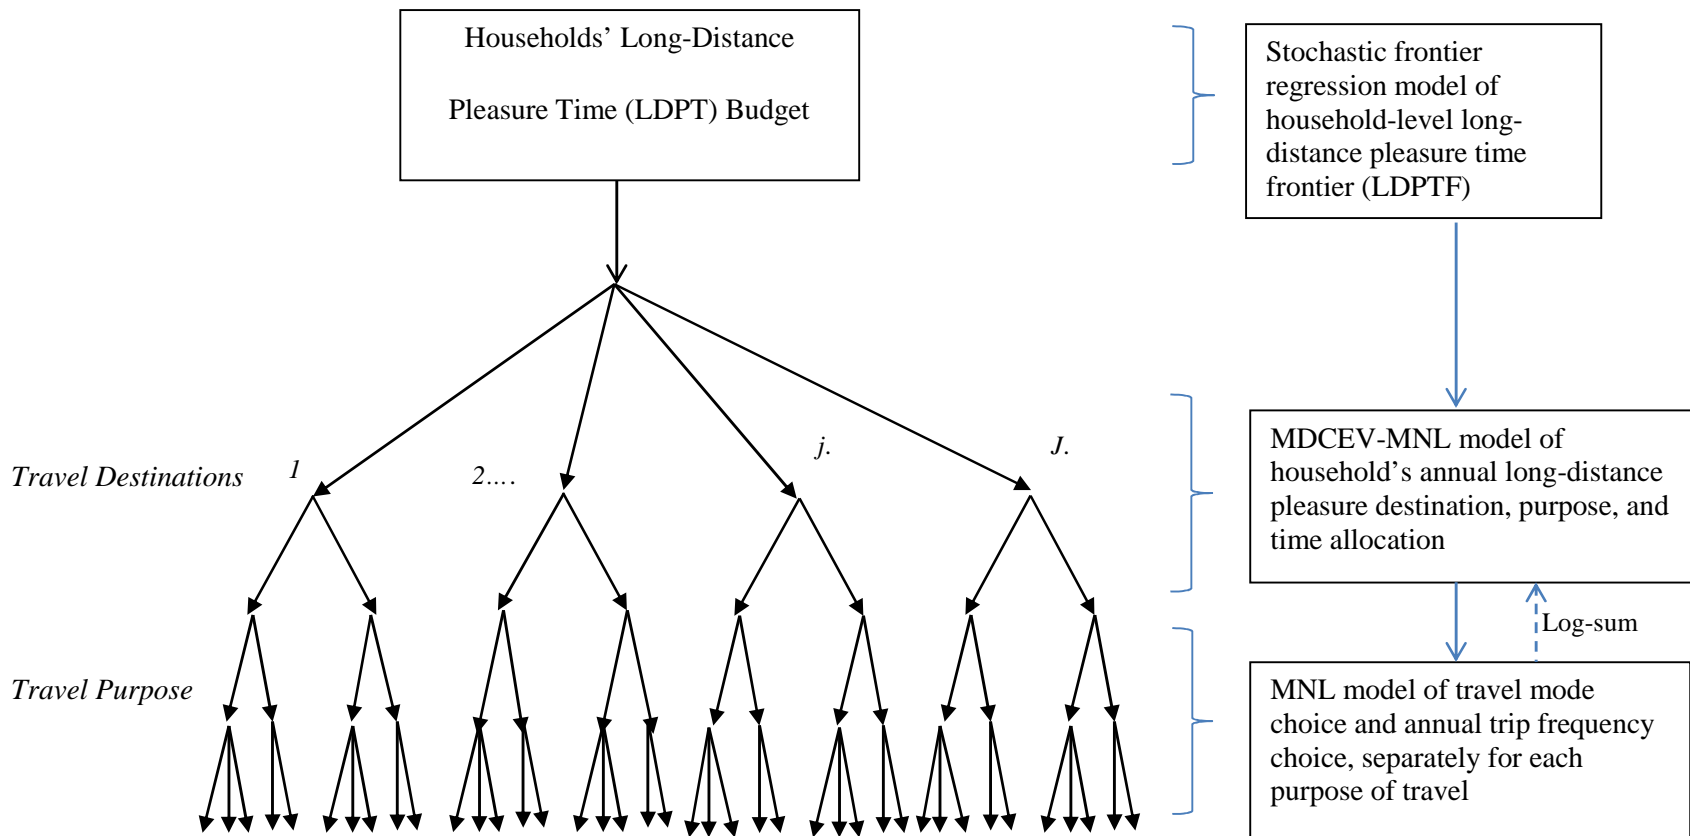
Households' Long-Distance

Pleasure Time (LDPT) Budget

Stochastic frontier regression model of household-level long-distance pleasure time frontier (LDPTF)

Travel Destinations

1

2….

j.

J.

MDCEV-MNL model of household's annual long-distance pleasure destination, purpose, and time allocation

Log-sum

Travel Purpose

MNL model of travel mode choice and annual trip frequency choice, separately for each purpose of travel